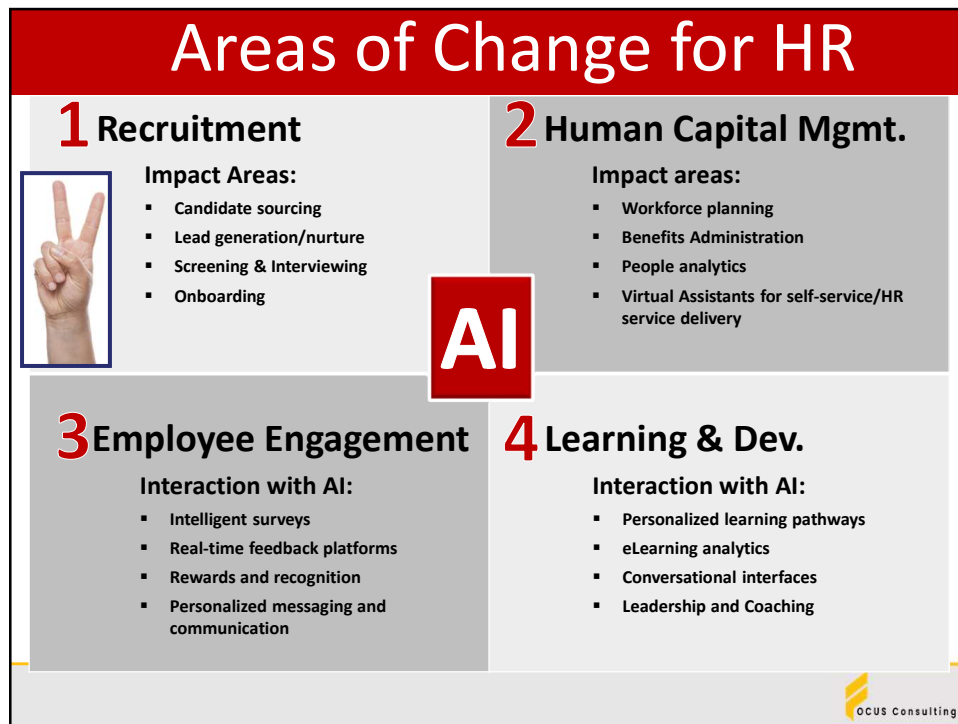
Areas of Change for HR

1 Recruitment

Impact Areas:

- Candidate sourcing
- Lead generation/nurture
- Screening & Interviewing
- Onboarding

2 Human Capital Mgmt.

Impact areas:

- Workforce planning
- Benefits Administration
- People analytics
- Virtual Assistants for self-service/HR service delivery

AI

3 Employee Engagement

Interaction with AI:

- Intelligent surveys
- Real-time feedback platforms
- Rewards and recognition
- Personalized messaging and communication

4 Learning & Dev.

Interaction with AI:

- Personalized learning pathways
- eLearning analytics
- Conversational interfaces
- Leadership and Coaching

OCUS Consulting